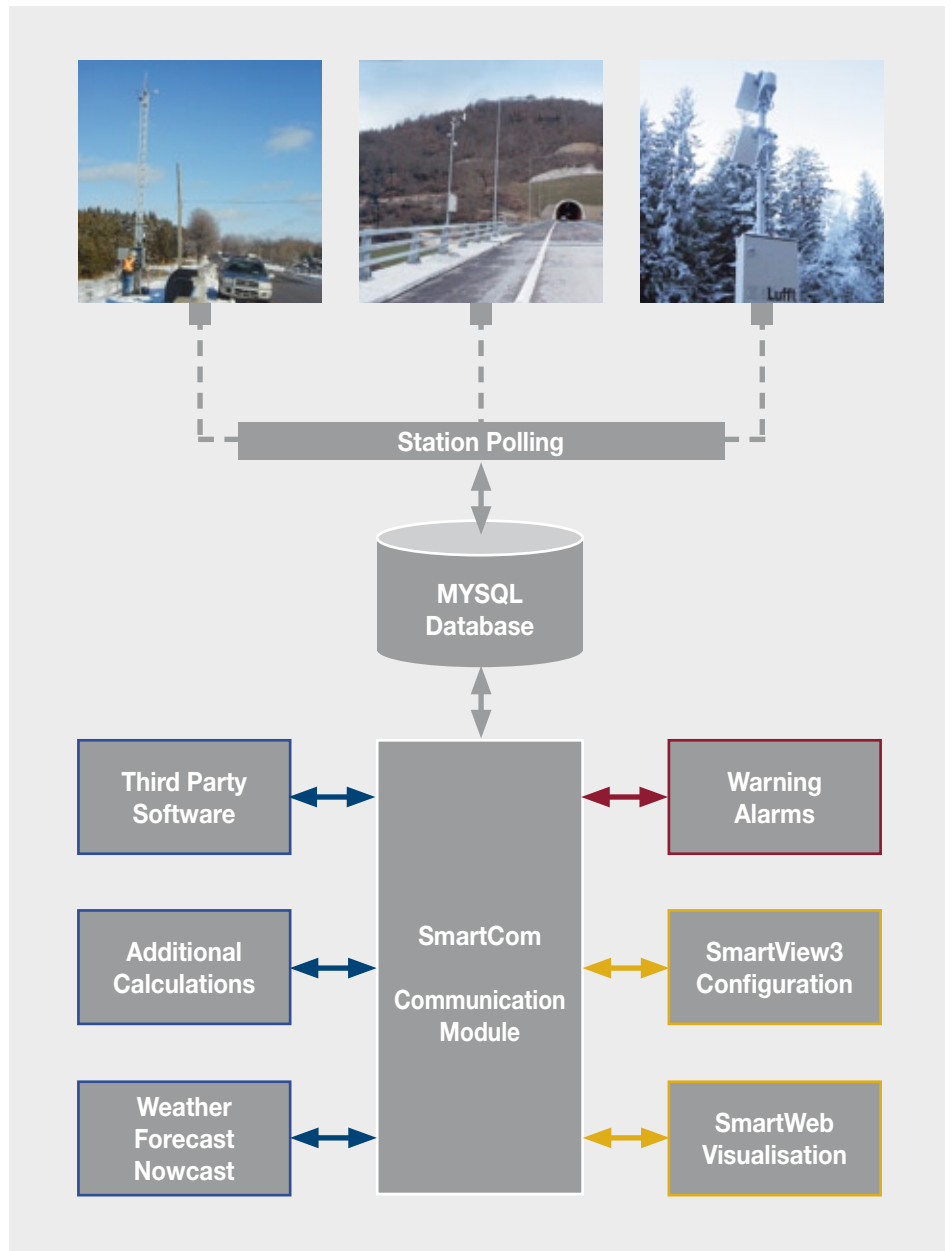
Lufft

Station Polling

MYSQL Database

Third Party Software

Additional Calculations

Weather Forecast Nowcast

SmartCom

Communication Module

Warning Alarms

SmartView3 Configuration

SmartWeb Visualisation